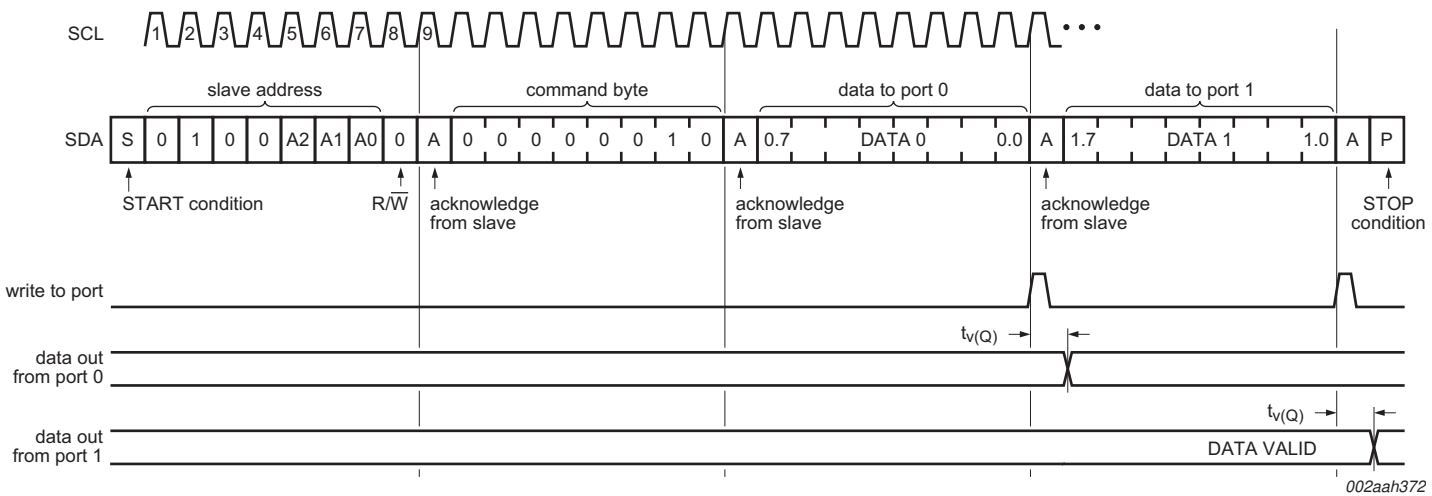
SCL 1 2 3 4 5 6 7 8 9 • • •

slave address

command byte

data to port 0

data to port 1

| SDA | S | 0 | 1 | 0 | 0 | A2 | A1 | A0 | 0 | A | 0 | 0 | 0 | 0 | 0 | 0 | 1 | 0 | A | 0.7 | DATA 0 | 0.0 | A | 1.7 | DATA 1 | 1.0 | A | P |
|---|---|---|---|---|---|---|---|---|---|---|---|---|---|---|---|---|---|---|---|---|---|---|---|---|---|---|---|---|

START condition

$R/\overline{W}$

acknowledge from slave

acknowledge from slave

acknowledge from slave

STOP condition

write to port

$t_{v(Q)}$

data out from port 0

$t_{v(Q)}$

data out from port 1

DATA VALID

002aah372